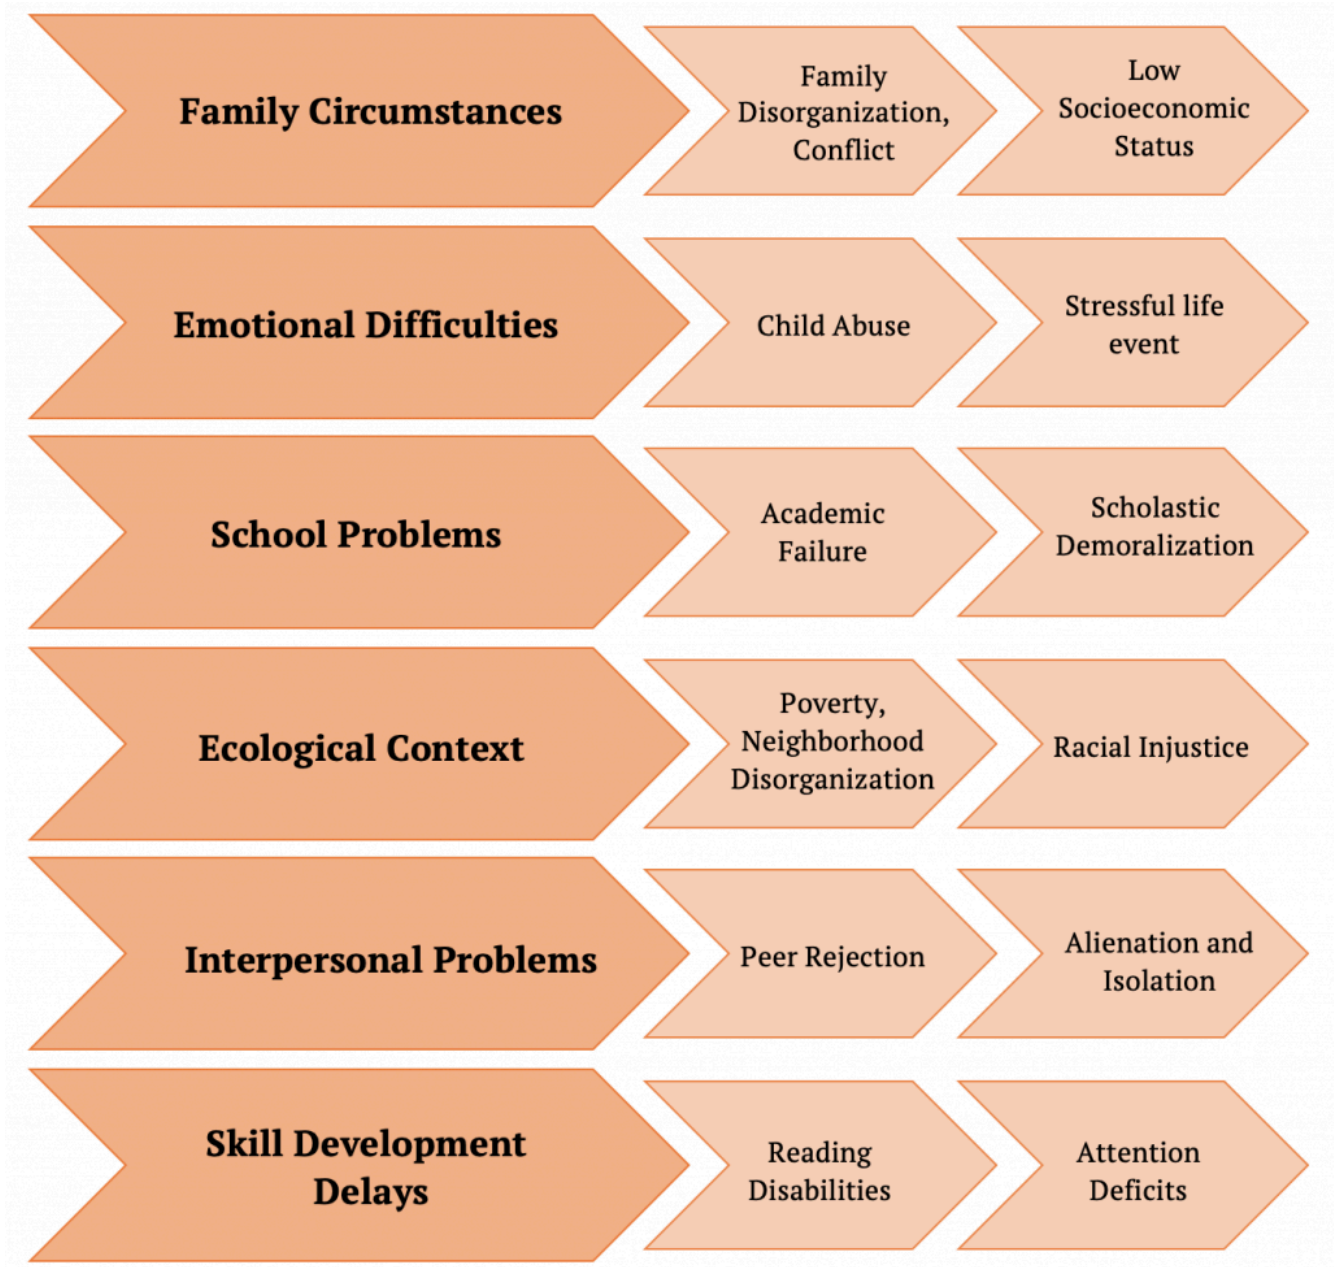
Family Circumstances

Family Disorganization, Conflict

Low Socioeconomic Status

Emotional Difficulties

Child Abuse

Stressful life event

School Problems

Academic Failure

Scholastic Demoralization

Ecological Context

Poverty, Neighborhood Disorganization

Racial Injustice

Interpersonal Problems

Peer Rejection

Alienation and Isolation

Skill Development Delays

Reading Disabilities

Attention Deficits